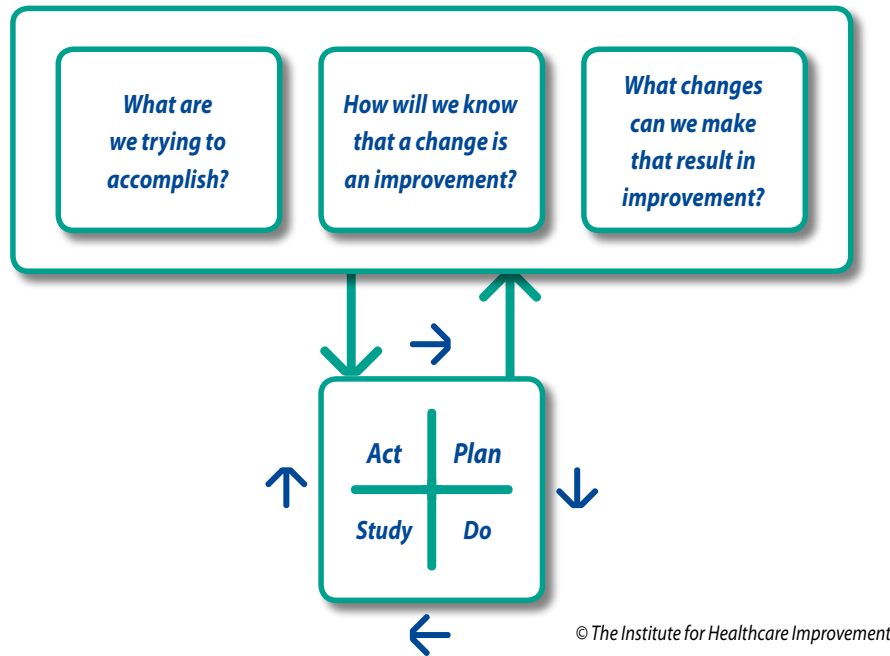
What are we trying to accomplish?

How will we know that a change is an improvement?

What changes can we make that result in improvement?

Act

Plan

Study

Do

© The Institute for Healthcare Improvement